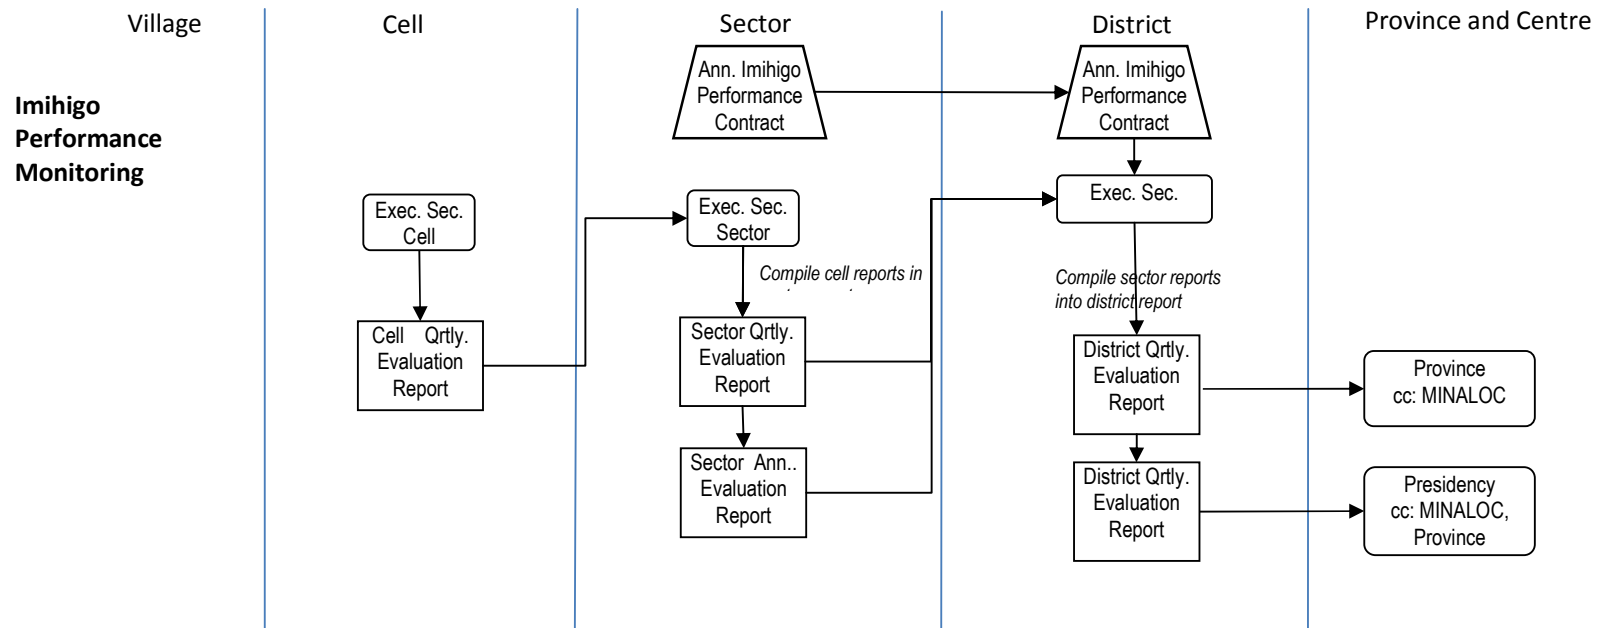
Village

Cell

Sector

District

Province and Centre

**Imihigo Performance Monitoring**

Ann. Imihigo Performance Contract

Ann. Imihigo Performance Contract

Exec. Sec. Cell

Exec. Sec. Sector

Exec. Sec.

*Compile cell reports in* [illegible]

*Compile sector reports into district report*

Cell Qrtly. Evaluation Report

Sector Qrtly. Evaluation Report

District Qrtly. Evaluation Report

Province cc: MINALOC

Sector Ann.. Evaluation Report

District Qrtly. Evaluation Report

Presidency cc: MINALOC, Province